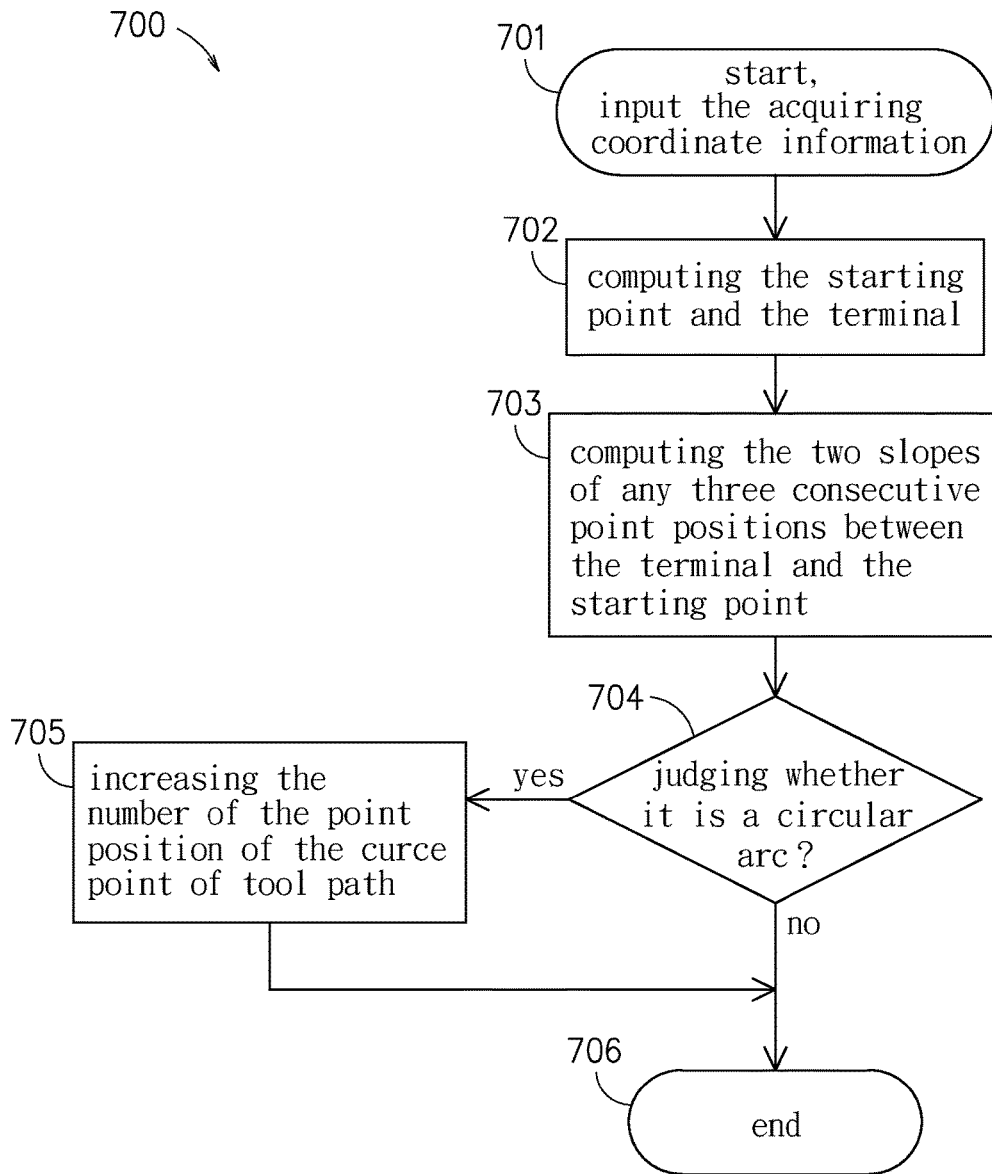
700

701
start,
input the acquiring coordinate information

702
computing the starting point and the terminal

703
computing the two slopes of any three consecutive point positions between the terminal and the starting point

704
judging whether it is a circular arc?

yes

705
increasing the number of the point position of the curce point of tool path

no

706
end